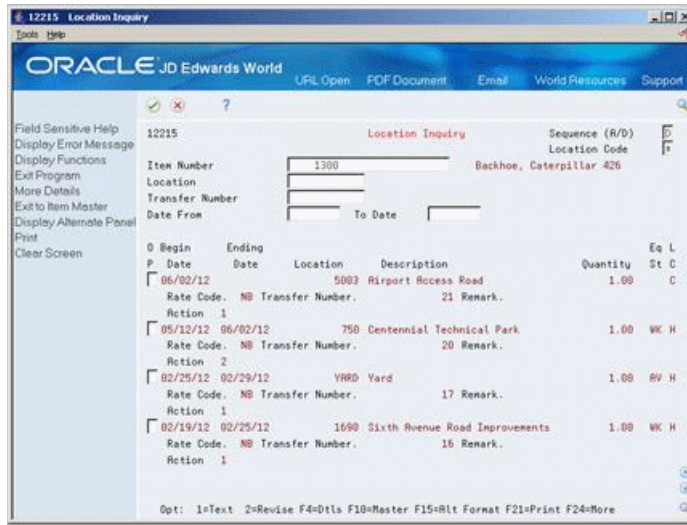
12215 Location Inquiry
Tools Help
ORACLE JD Edwards World URL Open PDF Document Email World Resources Support
?
Field Sensitive Help
Display Error Message
Display Functions
Exit Program
More Details
Exit to Item Master
Display Alternate Panel
Print
Clear Screen

12215 Location Inquiry Sequence (A/D) D
Location Code F
Item Number 1300 Backhoe, Caterpillar 426
Location
Transfer Number
Date From To Date

| O P | Begin Date | Ending Date | Location | Description | Quantity | Eq St | L C |
|---|---|---|---|---|---|---|---|
| | 06/02/12 | | 5003 | Airport Access Road | 1.00 | | C |
| | Rate Code. NB | Transfer Number. | | 21 Remark. | | | |
| | Action 1 | | | | | | |
| | 05/12/12 | 06/02/12 | 750 | Centennial Technical Park | 1.00 | WK | H |
| | Rate Code. NB | Transfer Number. | | 20 Remark. | | | |
| | Action 2 | | | | | | |
| | 02/25/12 | 02/29/12 | YARD | Yard | 1.00 | AV | H |
| | Rate Code. | Transfer Number. | | 17 Remark. | | | |
| | Action 1 | | | | | | |
| | 02/19/12 | 02/25/12 | 1690 | Sixth Avenue Road Improvements | 1.00 | WK | H |
| | Rate Code. NB | Transfer Number. | | 16 Remark. | | | |
| | Action 1 | | | | | | |

Opt: 1=Text 2=Revise F4=Dtls F10=Master F15=Alt Format F21=Print F24=More